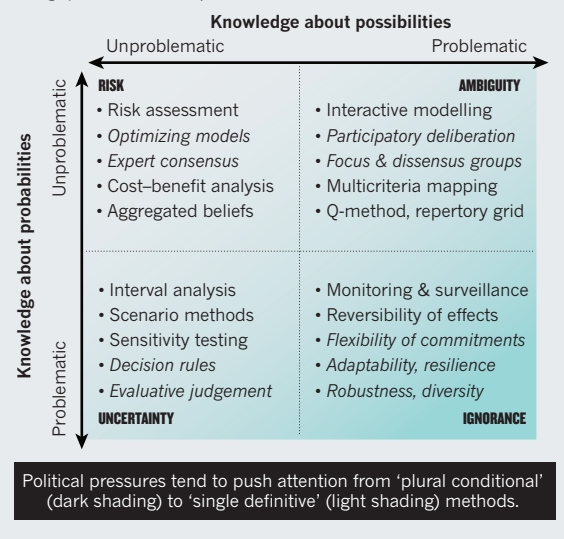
Knowledge about possibilities

Unproblematic

Problematic

Knowledge about probabilities

Unproblematic

Problematic

RISK
• Risk assessment
• *Optimizing models*
• *Expert consensus*
• Cost–benefit analysis
• Aggregated beliefs

AMBIGUITY
• Interactive modelling
• *Participatory deliberation*
• *Focus & dissensus groups*
• Multicriteria mapping
• Q-method, repertory grid

• Interval analysis
• Scenario methods
• Sensitivity testing
• *Decision rules*
• *Evaluative judgement*
UNCERTAINTY

• Monitoring & surveillance
• Reversibility of effects
• *Flexibility of commitments*
• *Adaptability, resilience*
• *Robustness, diversity*
IGNORANCE

Political pressures tend to push attention from 'plural conditional' (dark shading) to 'single definitive' (light shading) methods.